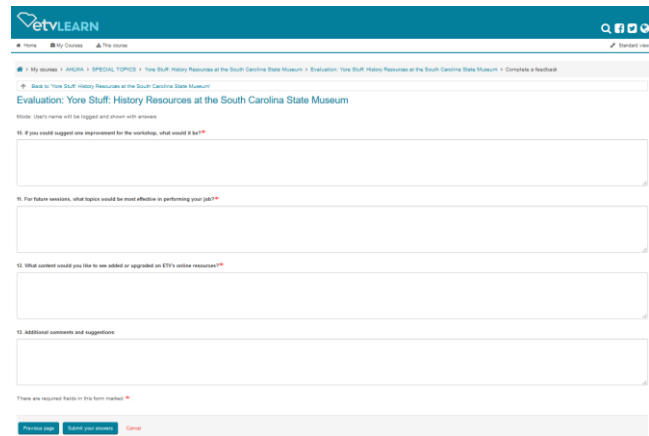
etvLEARN

Home My Courses This course

Standard view

My courses > ANUPA > SPECIAL TOPICS > Yore Stuff: History Resources at the South Carolina State Museum > Evaluation: Yore Stuff: History Resources at the South Carolina State Museum > Complete a feedback

Back to 'Yore Stuff: History Resources at the South Carolina State Museum'

Evaluation: Yore Stuff: History Resources at the South Carolina State Museum

Mode: User's name will be logged and shown with answers

10. If you could suggest one improvement for the workshop, what would it be?

11. For future sessions, what topics would be most effective in performing your job?

12. What content would you like to see added or upgraded on ETV's online resources?

13. Additional comments and suggestions

There are required fields in this form marked

Previous page Submit your answers Cancel